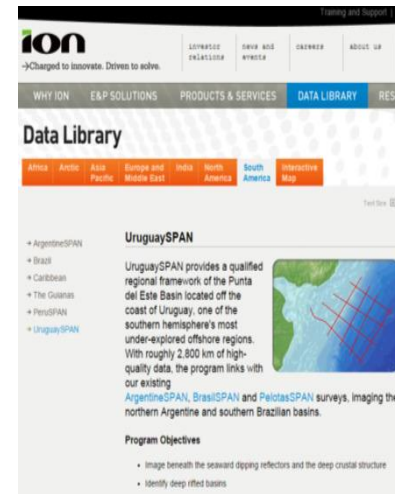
Training and Support |

ion
→Charged to innovate. Driven to solve.

investor relations
news and events
careers
about us

WHY ION
E&P SOLUTIONS
PRODUCTS & SERVICES
DATA LIBRARY
RES

Data Library

Africa
Arctic
Asia Pacific
Europe and Middle East
India
North America
South America
Interactive Map

Text Size

+ ArgentineSPAN
+ Brazil
+ Caribbean
+ The Guianas
+ PeruSPAN
+ UruguaySPAN

UruguaySPAN

UruguaySPAN provides a qualified regional framework of the Punta del Este Basin located off the coast of Uruguay, one of the southern hemisphere's most under-explored offshore regions. With roughly 2,800 km of high-quality data, the program links with our existing ArgentineSPAN, BrasilSPAN and PelotasSPAN surveys, imaging the northern Argentine and southern Brazilian basins.

Program Objectives

• Image beneath the seaward dipping reflectors and the deep crustal structure
• Identify deep rifted basins